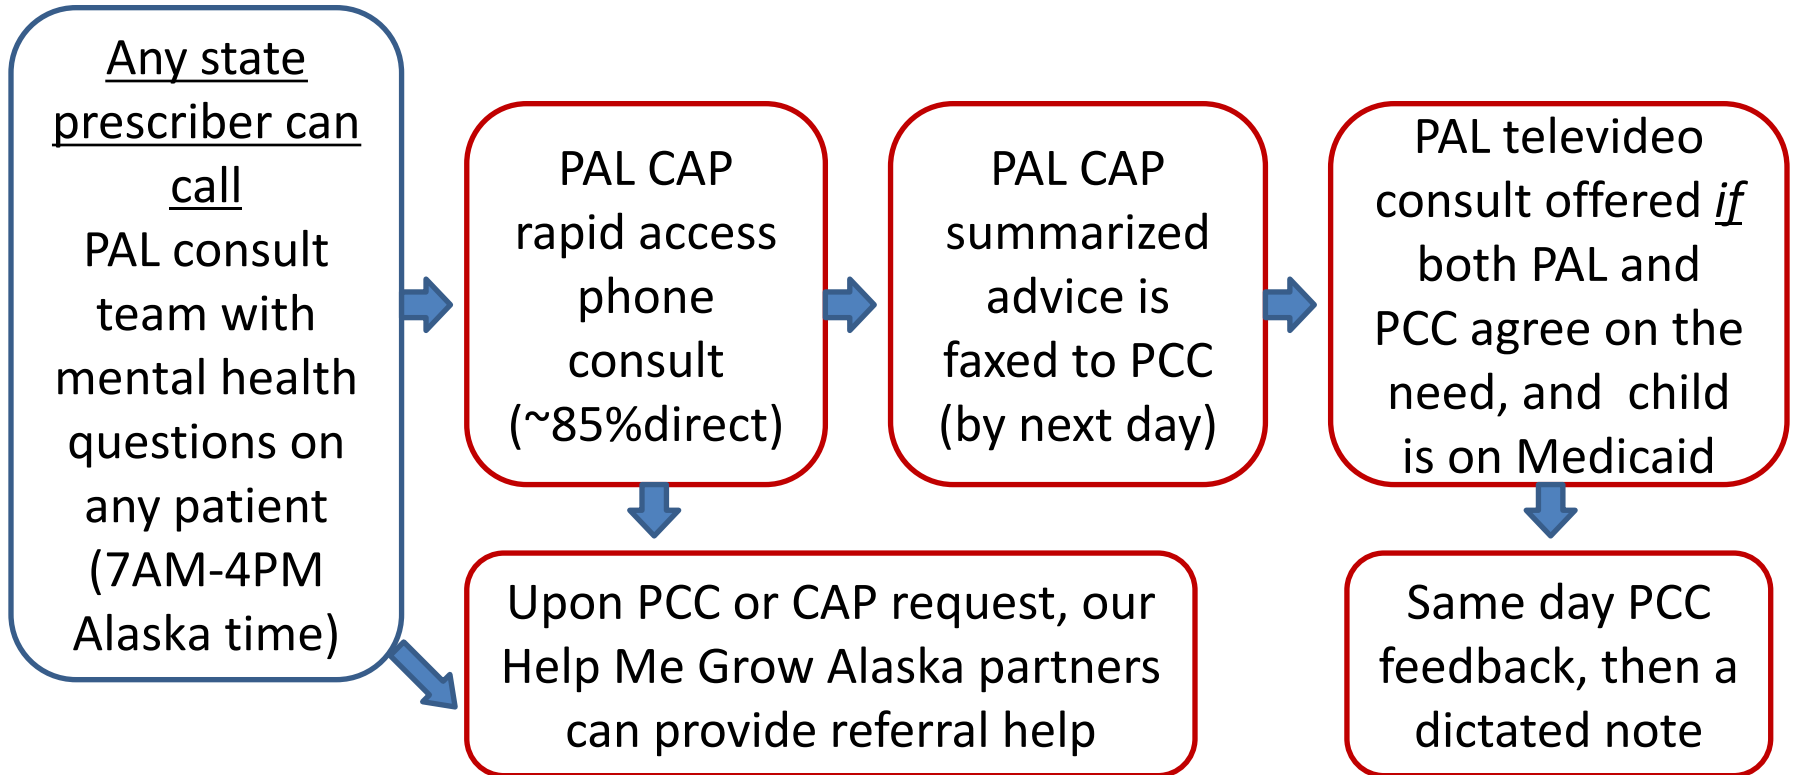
Any state prescriber can call
PAL consult team with mental health questions on any patient (7AM-4PM Alaska time)

PAL CAP rapid access phone consult (~85%direct)

PAL CAP summarized advice is faxed to PCC (by next day)

PAL televideo consult offered *if* both PAL and PCC agree on the need, and child is on Medicaid

Upon PCC or CAP request, our Help Me Grow Alaska partners can provide referral help

Same day PCC feedback, then a dictated note